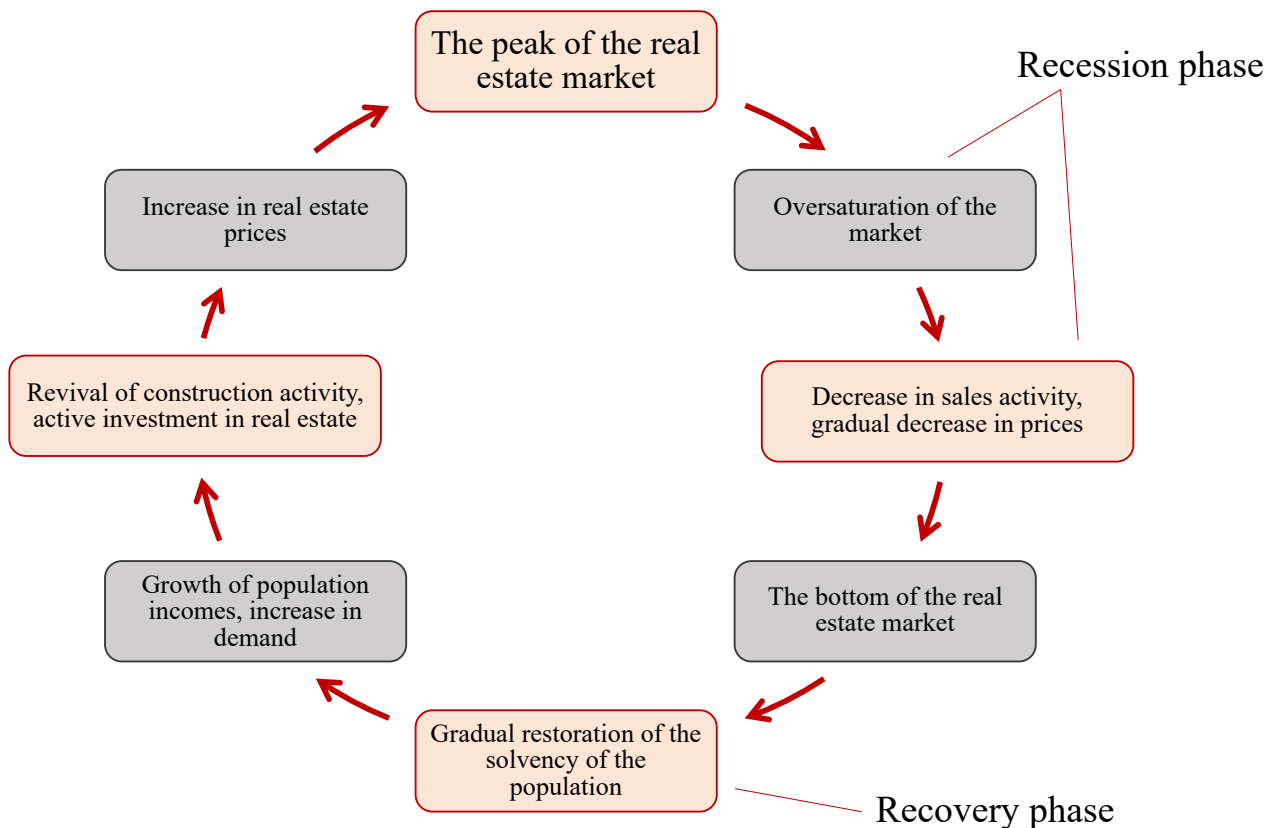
The peak of the real estate market

Recession phase

Oversaturation of the market

Decrease in sales activity, gradual decrease in prices

The bottom of the real estate market

Gradual restoration of the solvency of the population

Recovery phase

Growth of population incomes, increase in demand

Revival of construction activity, active investment in real estate

Increase in real estate prices